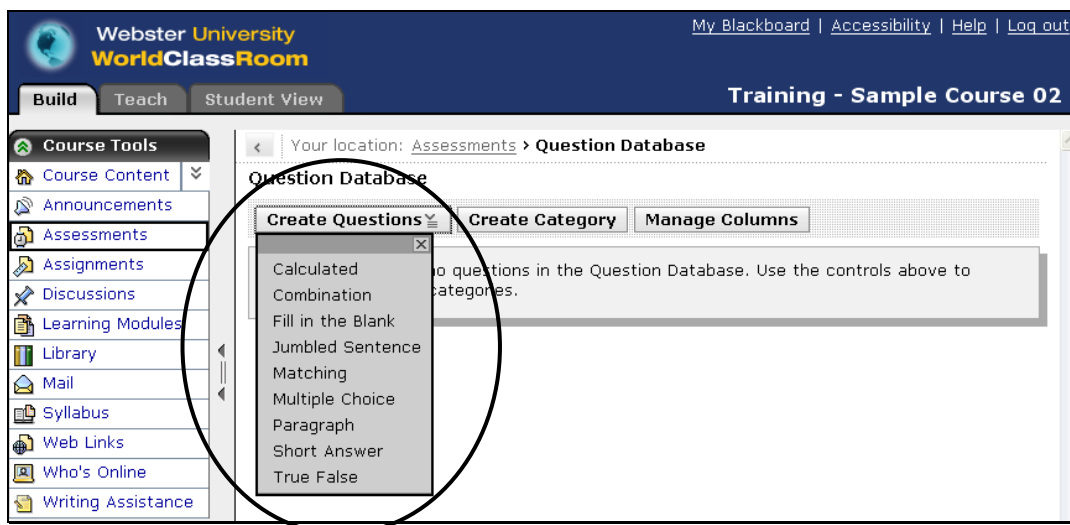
Webster University
WorldClassRoom

My Blackboard | Accessibility | Help | Log out

Build
Teach
Student View

Training - Sample Course 02

Course Tools
Course Content
Announcements
Assessments
Assignments
Discussions
Learning Modules
Library
Mail
Syllabus
Web Links
Who's Online
Writing Assistance

Your location: Assessments › Question Database

Question Database

Create Questions
Create Category
Manage Columns

Calculated
Combination
Fill in the Blank
Jumbled Sentence
Matching
Multiple Choice
Paragraph
Short Answer
True False

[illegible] no questions in the Question Database. Use the controls above to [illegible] categories.